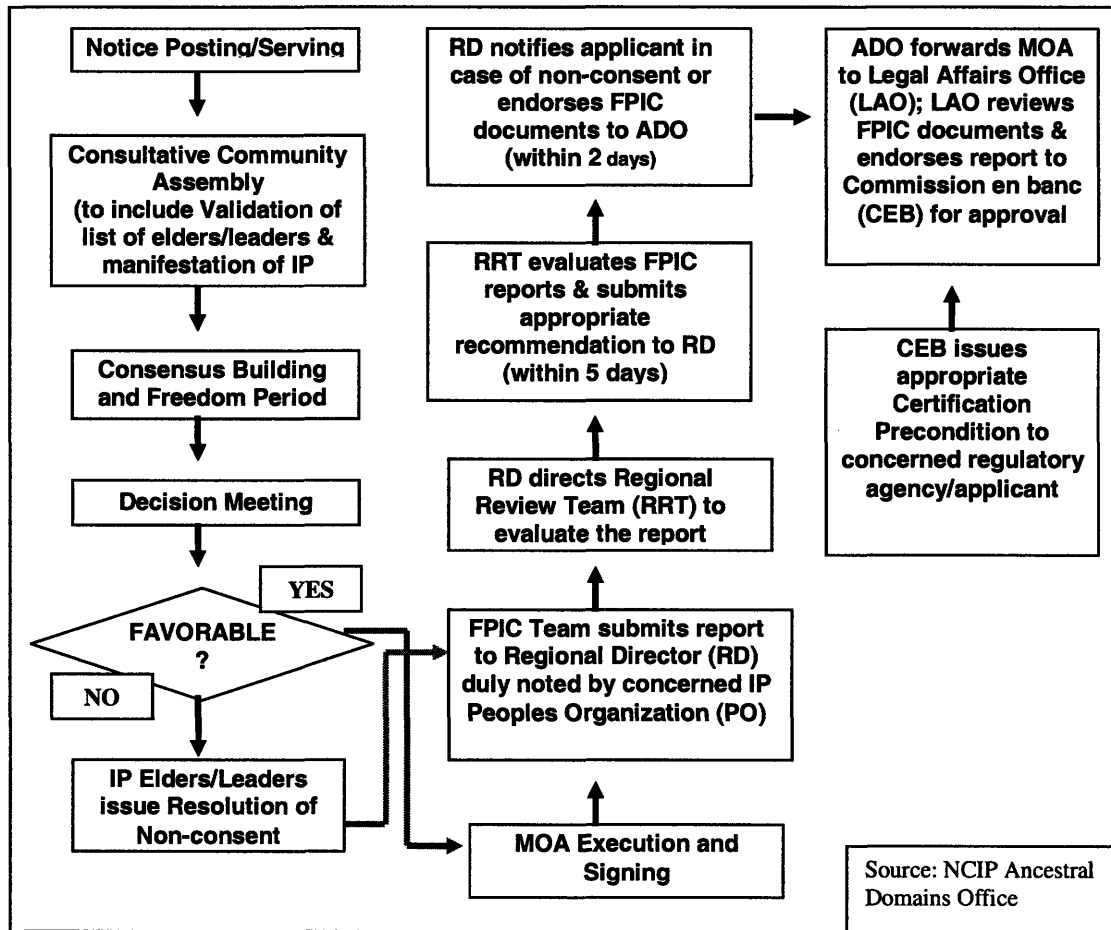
Notice Posting/Serving

Consultative Community Assembly (to include Validation of list of elders/leaders & manifestation of IP

Consensus Building and Freedom Period

Decision Meeting

YES

FAVORABLE ?

NO

IP Elders/Leaders issue Resolution of Non-consent

MOA Execution and Signing

FPIC Team submits report to Regional Director (RD) duly noted by concerned IP Peoples Organization (PO)

RD directs Regional Review Team (RRT) to evaluate the report

RRT evaluates FPIC reports & submits appropriate recommendation to RD (within 5 days)

RD notifies applicant in case of non-consent or endorses FPIC documents to ADO (within 2 days)

ADO forwards MOA to Legal Affairs Office (LAO); LAO reviews FPIC documents & endorses report to Commission en banc (CEB) for approval

CEB issues appropriate Certification Precondition to concerned regulatory agency/applicant

Source: NCIP Ancestral Domains Office